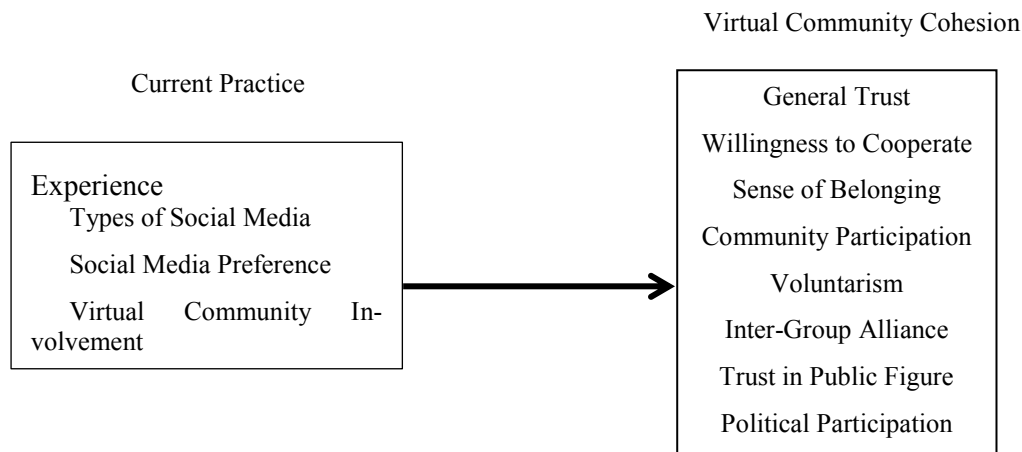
Current Practice

Experience
Types of Social Media
Social Media Preference
Virtual Community Involvement

Virtual Community Cohesion

General Trust
Willingness to Cooperate
Sense of Belonging
Community Participation
Voluntarism
Inter-Group Alliance
Trust in Public Figure
Political Participation